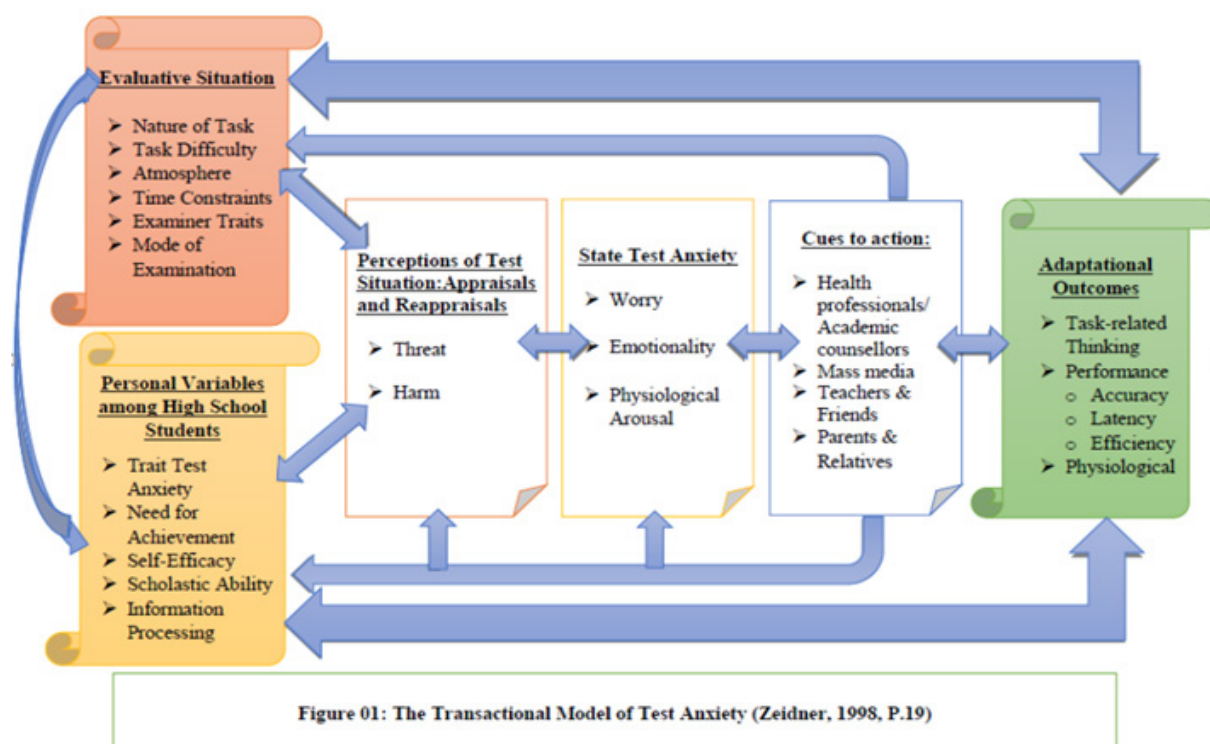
Evaluative Situation

- Nature of Task
- Task Difficulty
- Atmosphere
- Time Constraints
- Examiner Traits
- Mode of Examination

Personal Variables among High School Students

- Trait Test Anxiety
- Need for Achievement
- Self-Efficacy
- Scholastic Ability
- Information Processing

Perceptions of Test Situation:Appraisals and Reappraisals

- Threat
- Harm

State Test Anxiety

- Worry
- Emotionality
- Physiological Arousal

Cues to action:

- Health professionals/ Academic counsellors
- Mass media
- Teachers & Friends
- Parents & Relatives

Adaptational Outcomes

- Task-related Thinking
- Performance
  - Accuracy
  - Latency
  - Efficiency
- Physiological

Figure 01: The Transactional Model of Test Anxiety (Zeidner, 1998, P.19)